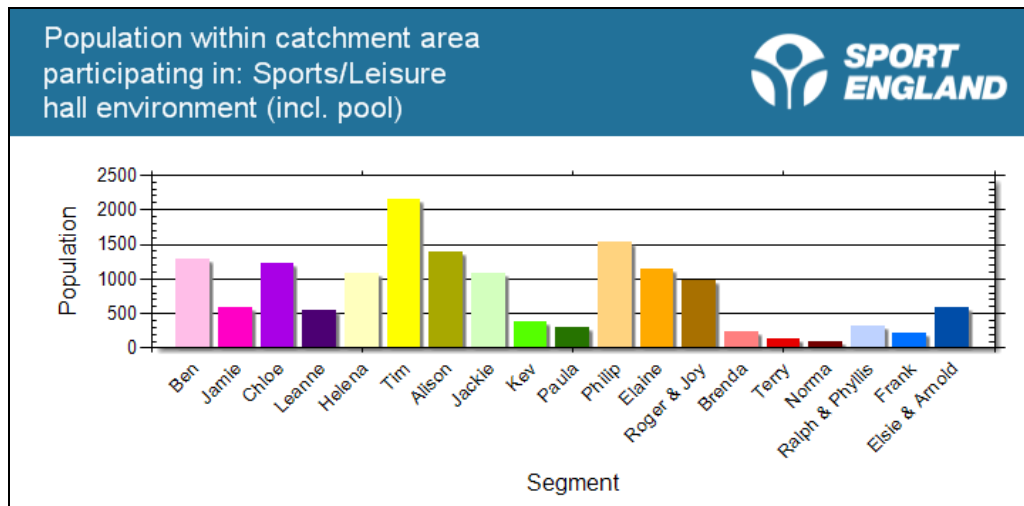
Population within catchment area participating in: Sports/Leisure hall environment (incl. pool)

SPORT ENGLAND

Population

2500
2000
1500
1000
500
0

Ben
Jamie
Chloe
Leanne
Helena
Tim
Alison
Jackie
Kev
Paula
Philip
Elaine
Roger & Joy
Brenda
Terry
Norma
Ralph & Phyllis
Frank
Elsie & Arnold

Segment